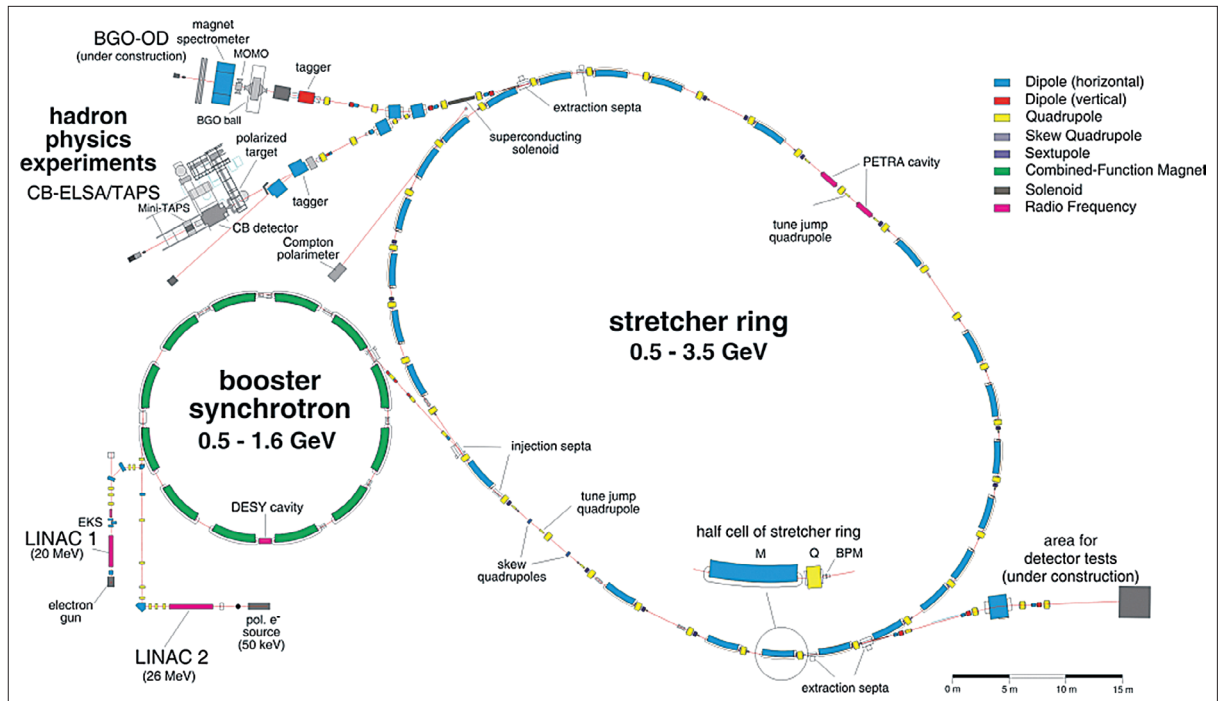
BGO-OD
(under construction)
magnet spectrometer
MOMO
tagger
BGO ball

hadron physics experiments

CB-ELSA/TAPS
polarized target
tagger
Mini-TAPS
CB detector
Compton polarimeter

extraction septa
superconducting solenoid
PETRA cavity
tune jump quadrupole

Dipole (horizontal)
Dipole (vertical)
Quadrupole
Skew Quadrupole
Sextupole
Combined-Function Magnet
Solenoid
Radio Frequency

stretcher ring
0.5 - 3.5 GeV

booster synchrotron
0.5 - 1.6 GeV

DESY cavity

injection septa
tune jump quadrupole
skew quadrupoles

half cell of stretcher ring
M
Q
BPM

area for detector tests (under construction)

EKS
LINAC 1
(20 MeV)
electron gun
LINAC 2
(26 MeV)
pol. e$^-$ source
(50 keV)

extraction septa

0 m
5 m
10 m
15 m